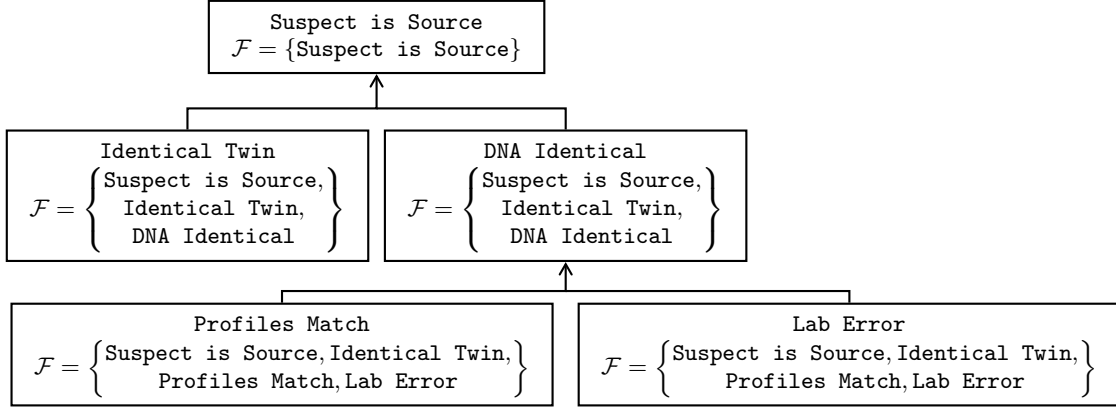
Suspect is Source
$\mathcal{F} = \{\texttt{Suspect is Source}\}$

Identical Twin
$\mathcal{F} = \left\{\begin{matrix}\texttt{Suspect is Source,} \\ \texttt{Identical Twin,} \\ \texttt{DNA Identical}\end{matrix}\right\}$

DNA Identical
$\mathcal{F} = \left\{\begin{matrix}\texttt{Suspect is Source,} \\ \texttt{Identical Twin,} \\ \texttt{DNA Identical}\end{matrix}\right\}$

Profiles Match
$\mathcal{F} = \left\{\begin{matrix}\texttt{Suspect is Source, Identical Twin,} \\ \texttt{Profiles Match, Lab Error}\end{matrix}\right\}$

Lab Error
$\mathcal{F} = \left\{\begin{matrix}\texttt{Suspect is Source, Identical Twin,} \\ \texttt{Profiles Match, Lab Error}\end{matrix}\right\}$